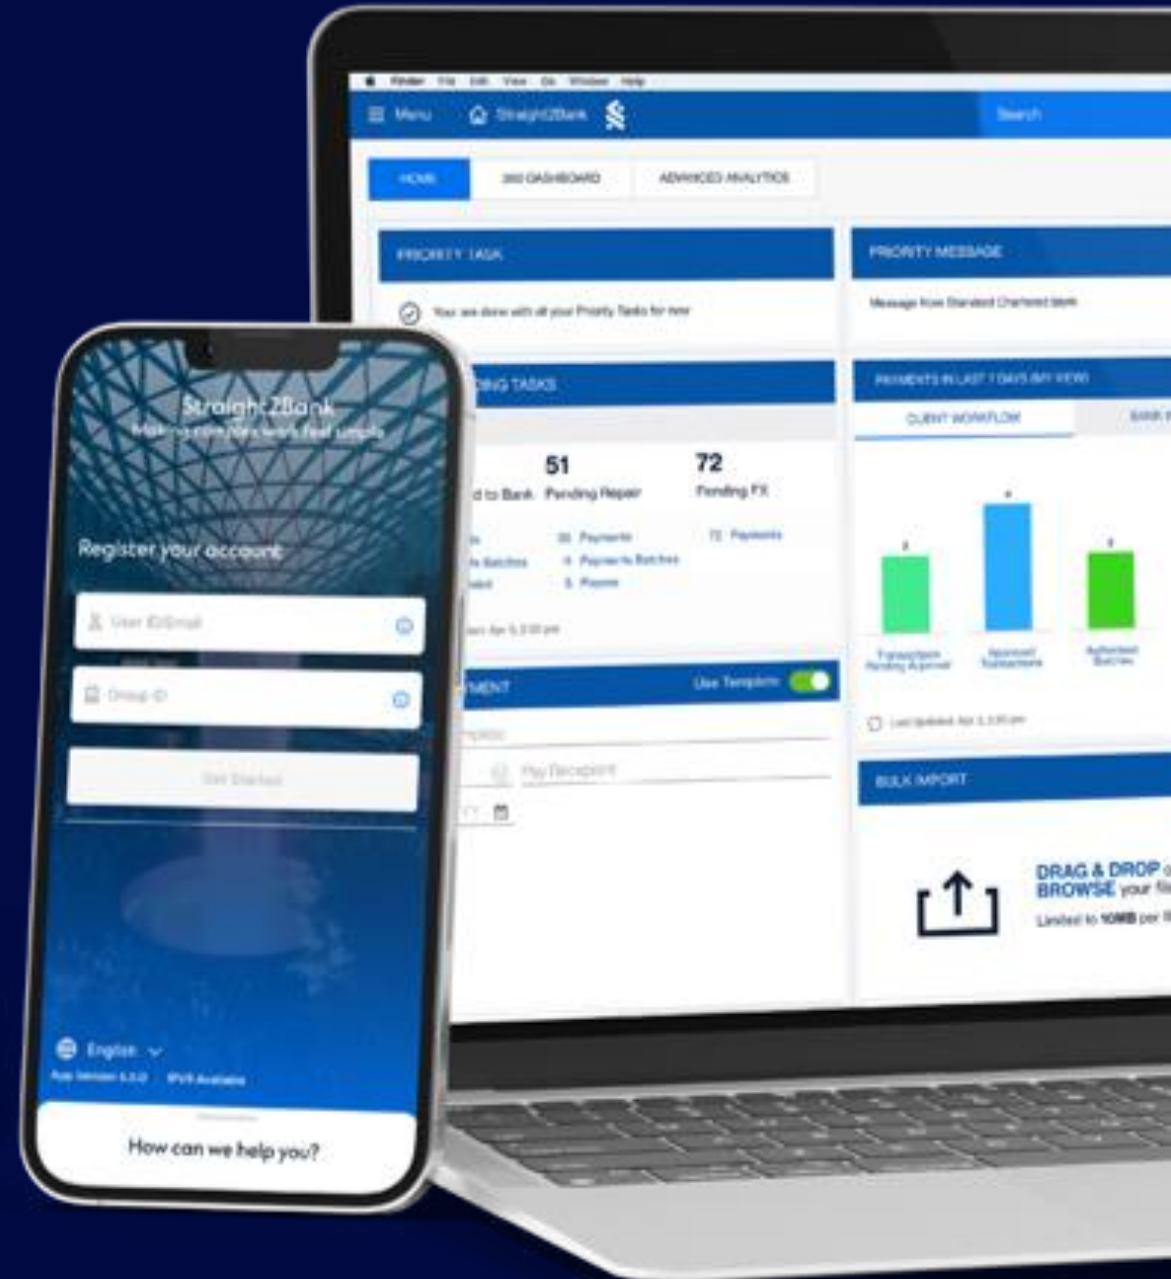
Finder File Edit View Go Window Help

Menu Straight2Bank Search

HOME 360 DASHBOARD ADVANCED ANALYTICS

PRIORITY TASK

You are done with all your Priority Tasks for now

PRIORITY MESSAGE

Message from Standard Chartered Bank

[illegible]DING TASKS

51 Pending Repair
72 Pending FX

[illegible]d to Bank

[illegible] Payments
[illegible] Payments Batches
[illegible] Payees

72 Payments

PAYMENTS IN LAST 7 DAYS (MY VIEW)

CLIENT WORKFLOW BANK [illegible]

Transactions Pending Approval
Approved Transactions
Authorised Batches

Last Updated: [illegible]

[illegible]MENT Use Template

Pay Recipient

BULK IMPORT

DRAG & DROP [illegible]
BROWSE your fi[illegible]
Limited to 10MB per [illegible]

Straight2Bank
Making complex work feel simple

Register your account

User ID/Email

Group ID

Get Started

English

App Version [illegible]

How can we help you?